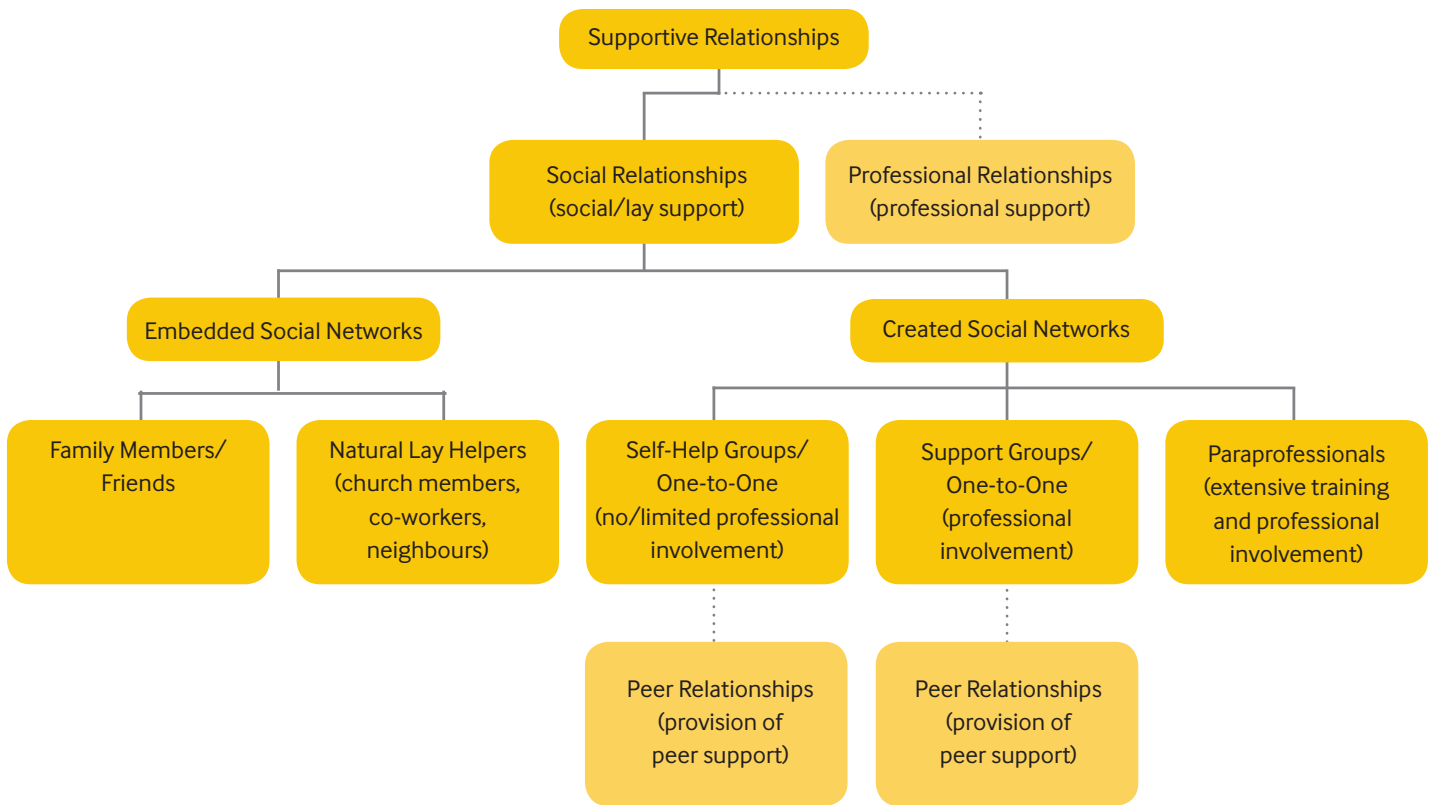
Supportive Relationships

Social Relationships (social/lay support)

Professional Relationships (professional support)

Embedded Social Networks

Created Social Networks

Family Members/ Friends

Natural Lay Helpers (church members, co-workers, neighbours)

Self-Help Groups/ One-to-One (no/limited professional involvement)

Support Groups/ One-to-One (professional involvement)

Paraprofessionals (extensive training and professional involvement)

Peer Relationships (provision of peer support)

Peer Relationships (provision of peer support)